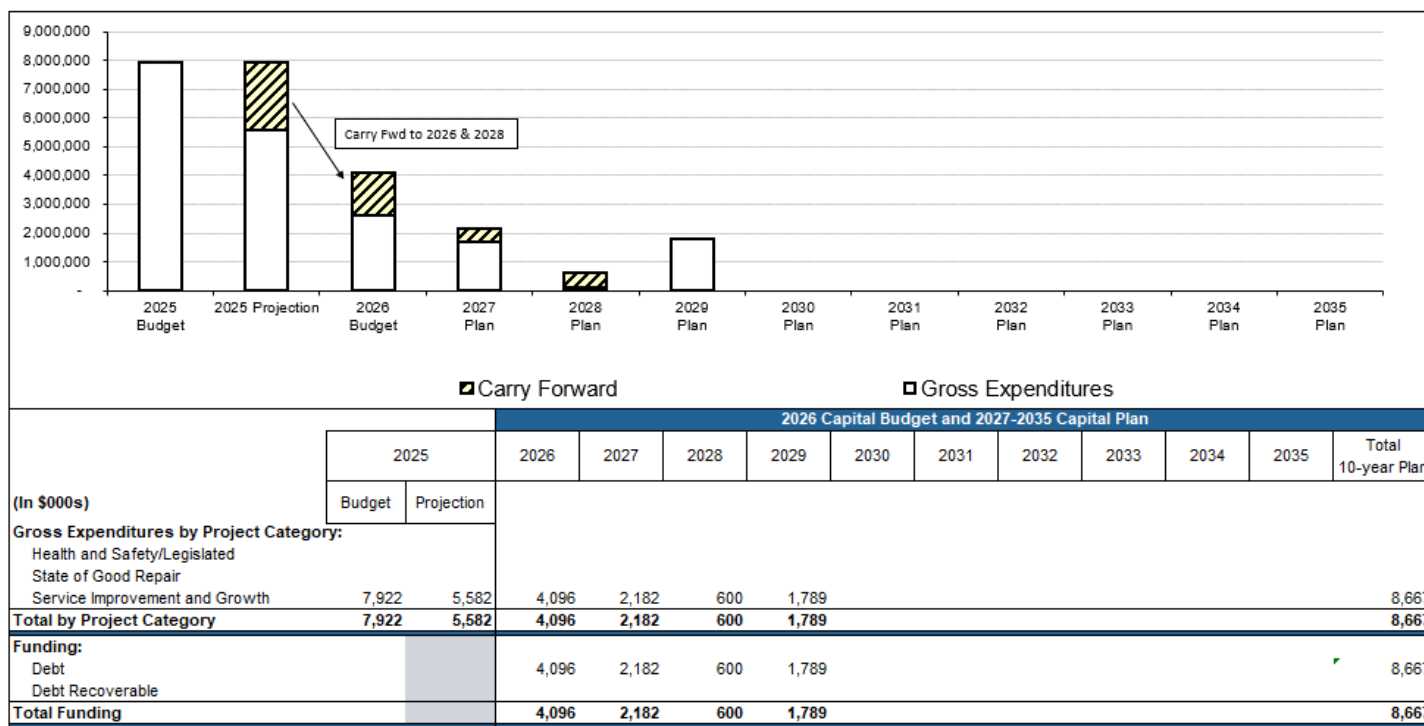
9,000,000
8,000,000
7,000,000
6,000,000
5,000,000
4,000,000
3,000,000
2,000,000
1,000,000
-

Carry Fwd to 2026 & 2028

2025 Budget
2025 Projection
2026 Budget
2027 Plan
2028 Plan
2029 Plan
2030 Plan
2031 Plan
2032 Plan
2033 Plan
2034 Plan
2035 Plan

Carry Forward
Gross Expenditures

2026 Capital Budget and 2027-2035 Capital Plan

| (In \$000s) | 2025 Budget | 2025 Projection | 2026 | 2027 | 2028 | 2029 | 2030 | 2031 | 2032 | 2033 | 2034 | 2035 | Total 10-year Plan |
|---|---|---|---|---|---|---|---|---|---|---|---|---|---|
| **Gross Expenditures by Project Category:** | | | | | | | | | | | | | |
| Health and Safety/Legislated | | | | | | | | | | | | | |
| State of Good Repair | | | | | | | | | | | | | |
| Service Improvement and Growth | 7,922 | 5,582 | 4,096 | 2,182 | 600 | 1,789 | | | | | | | 8,66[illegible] |
| **Total by Project Category** | **7,922** | **5,582** | **4,096** | **2,182** | **600** | **1,789** | | | | | | | **8,66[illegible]** |
| **Funding:** | | | | | | | | | | | | | |
| Debt | | | 4,096 | 2,182 | 600 | 1,789 | | | | | | | 8,66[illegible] |
| Debt Recoverable | | | | | | | | | | | | | |
| **Total Funding** | | | **4,096** | **2,182** | **600** | **1,789** | | | | | | | **8,66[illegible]** |